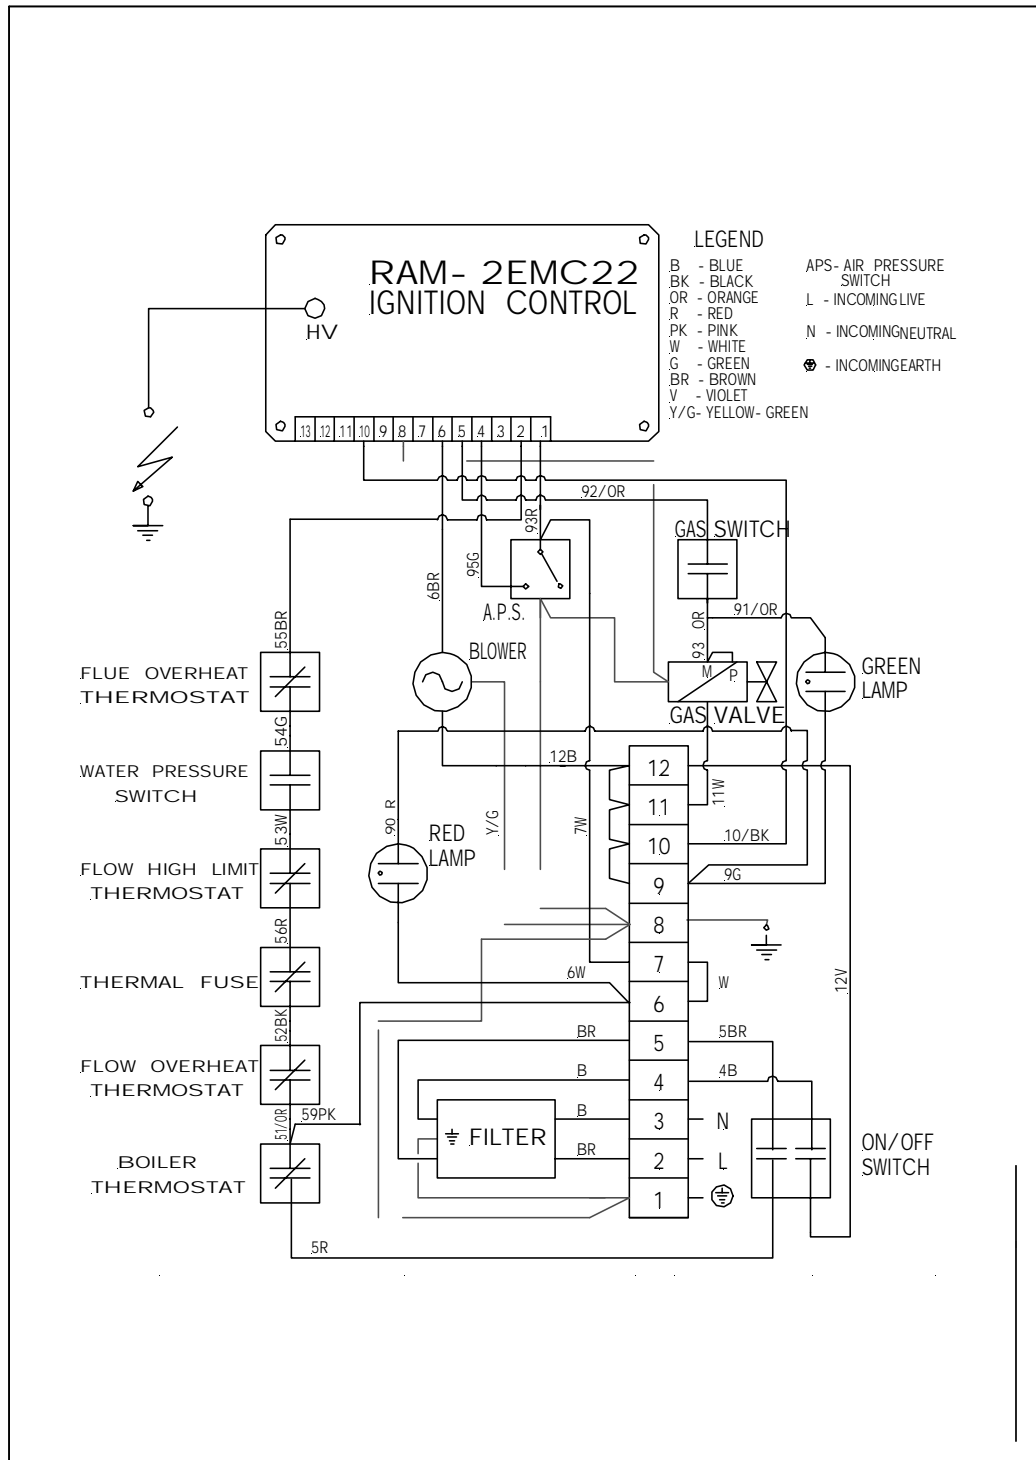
RAM- 2EMC22
IGNITION CONTROL

HV

13 12 11 10 9 8 7 6 5 4 3 2 1

LEGEND
B - BLUE
BK - BLACK
OR - ORANGE
R - RED
PK - PINK
W - WHITE
G - GREEN
BR - BROWN
V - VIOLET
Y/G- YELLOW- GREEN

APS- AIR PRESSURE SWITCH
L - INCOMING LIVE
N - INCOMING NEUTRAL
- INCOMING EARTH

92/OR
93R
95G
6BR
A.P.S.
GAS SWITCH
91/OR
93 OR
BLOWER
M P.
GAS VALVE
GREEN LAMP

55BR
FLUE OVERHEAT THERMOSTAT
54G
WATER PRESSURE SWITCH
53W
FLOW HIGH LIMIT THERMOSTAT
56R
THERMAL FUSE
52BK
FLOW OVERHEAT THERMOSTAT
51/OR
59PK
BOILER THERMOSTAT
5R

12B
90 R
RED LAMP
Y/G
7W
11W
10/BK
9G
6W
W
12V

12
11
10
9
8
7
6
5
4
3
2
1

BR
5BR
B
4B
B
N
BR
L
FILTER

ON/OFF SWITCH